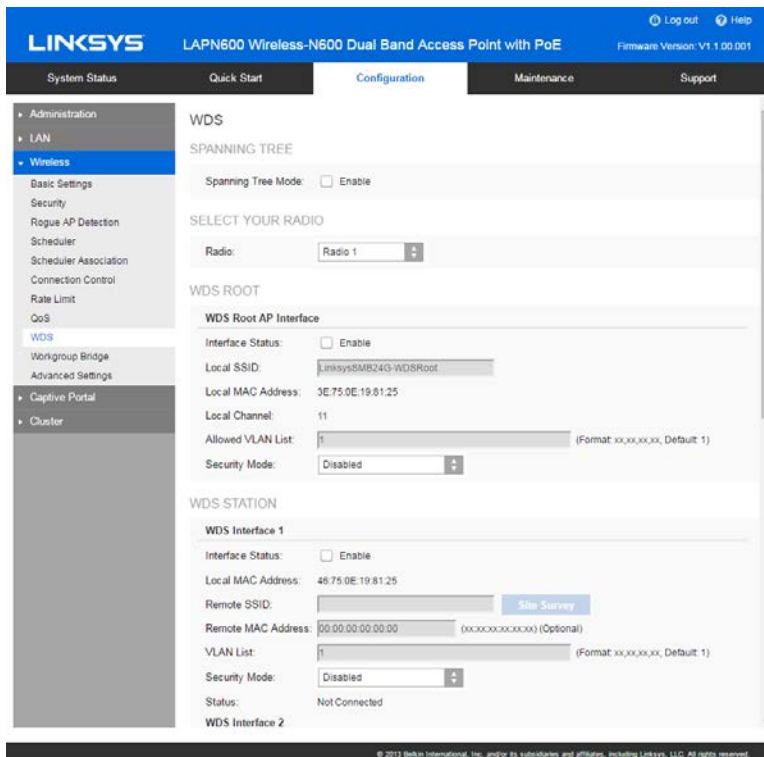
LINKSYS

LAPN600 Wireless-N600 Dual Band Access Point with PoE

Log out Help

Firmware Version: V1.1.00.001

System Status | Quick Start | Configuration | Maintenance | Support

Administration
LAN
Wireless
Basic Settings
Security
Rogue AP Detection
Scheduler
Scheduler Association
Connection Control
Rate Limit
QoS
WDS
Workgroup Bridge
Advanced Settings
Captive Portal
Cluster

WDS

SPANNING TREE

Spanning Tree Mode: Enable

SELECT YOUR RADIO

Radio: Radio 1

WDS ROOT

WDS Root AP Interface

Interface Status: Enable

Local SSID: LinksysSMB24G-WDSRoot

Local MAC Address: 3E:75:0E:19:81:25

Local Channel: 11

Allowed VLAN List: 1 (Format: xx,xx,xx,xx, Default: 1)

Security Mode: Disabled

WDS STATION

WDS Interface 1

Interface Status: Enable

Local MAC Address: 46:75:0E:19:81:25

Remote SSID: Site Survey

Remote MAC Address: 00:00:00:00:00:00 (xx:xx:xx:xx:xx:xx) (Optional)

VLAN List: 1 (Format: xx,xx,xx,xx, Default: 1)

Security Mode: Disabled

Status: Not Connected

WDS Interface 2

© 2013 Belkin International, Inc. and/or its subsidiaries and affiliates, including Linksys, LLC. All rights reserved.